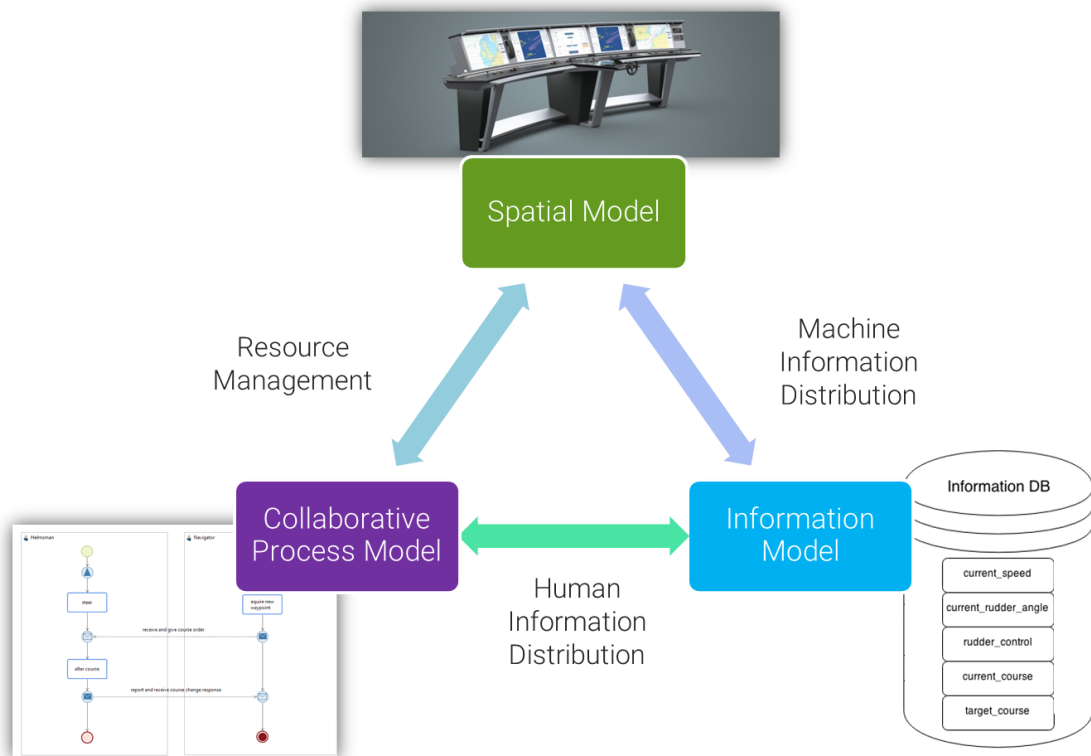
Spatial Model

Resource Management

Machine Information Distribution

Collaborative Process Model

Information Model

Human Information Distribution

Information DB

current_speed

current_rudder_angle

rudder_control

current_course

target_course

Helmsman

Navigator

steer

aquire new waypoint

receive and give course order

alter course

report and receive course change response